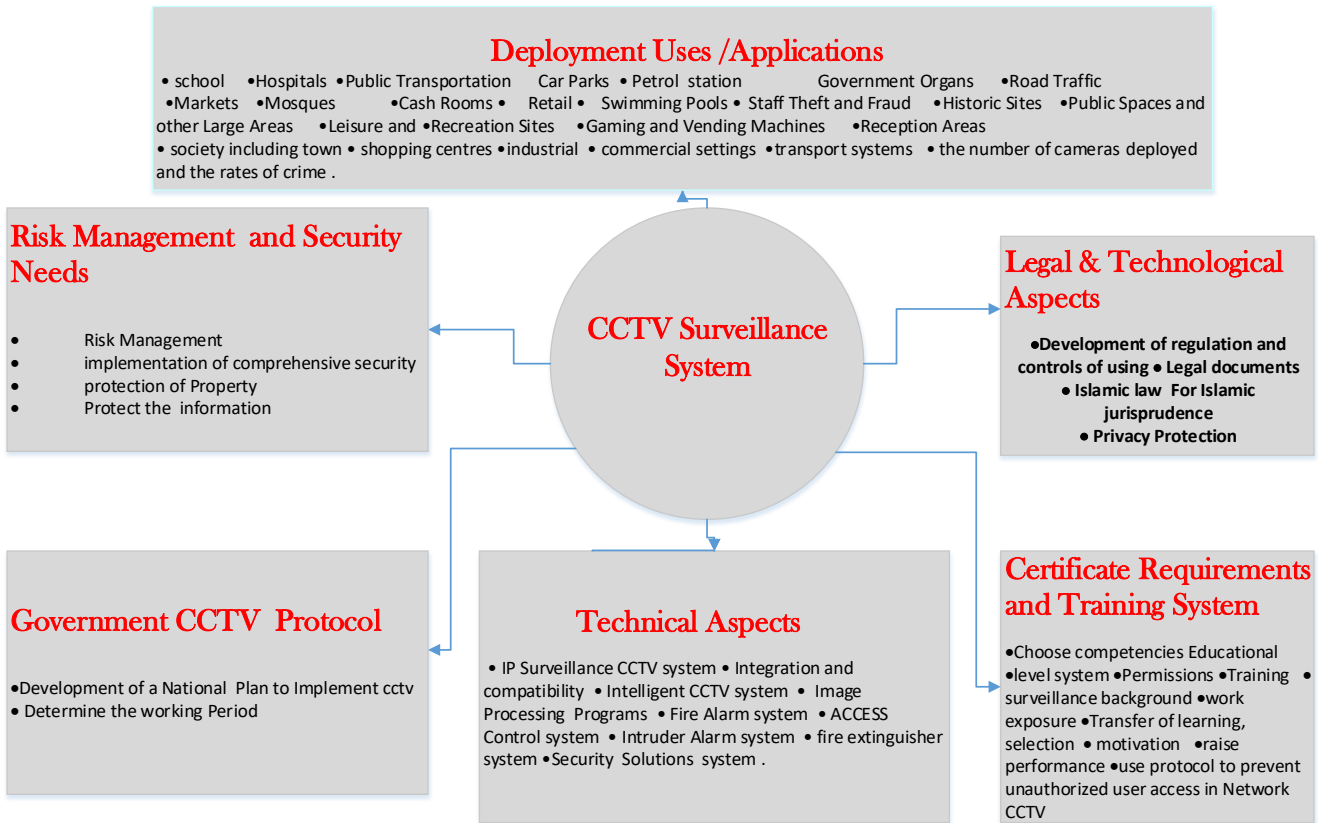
Deployment Uses /Applications

• school •Hospitals •Public Transportation Car Parks • Petrol station Government Organs •Road Traffic •Markets •Mosques •Cash Rooms • Retail • Swimming Pools • Staff Theft and Fraud •Historic Sites •Public Spaces and other Large Areas •Leisure and •Recreation Sites •Gaming and Vending Machines •Reception Areas • society including town • shopping centres •industrial • commercial settings •transport systems • the number of cameras deployed and the rates of crime .

Risk Management and Security Needs

• Risk Management
• implementation of comprehensive security
• protection of Property
• Protect the information

CCTV Surveillance System

Legal & Technological Aspects

•Development of regulation and controls of using • Legal documents • Islamic law For Islamic jurisprudence • Privacy Protection

Government CCTV Protocol

•Development of a National Plan to Implement cctv
• Determine the working Period

Technical Aspects

• IP Surveillance CCTV system • Integration and compatibility • Intelligent CCTV system • Image Processing Programs • Fire Alarm system • ACCESS Control system • Intruder Alarm system • fire extinguisher system •Security Solutions system .

Certificate Requirements and Training System

•Choose competencies Educational level system •Permissions •Training • surveillance background •work exposure •Transfer of learning, selection • motivation •raise performance •use protocol to prevent unauthorized user access in Network CCTV